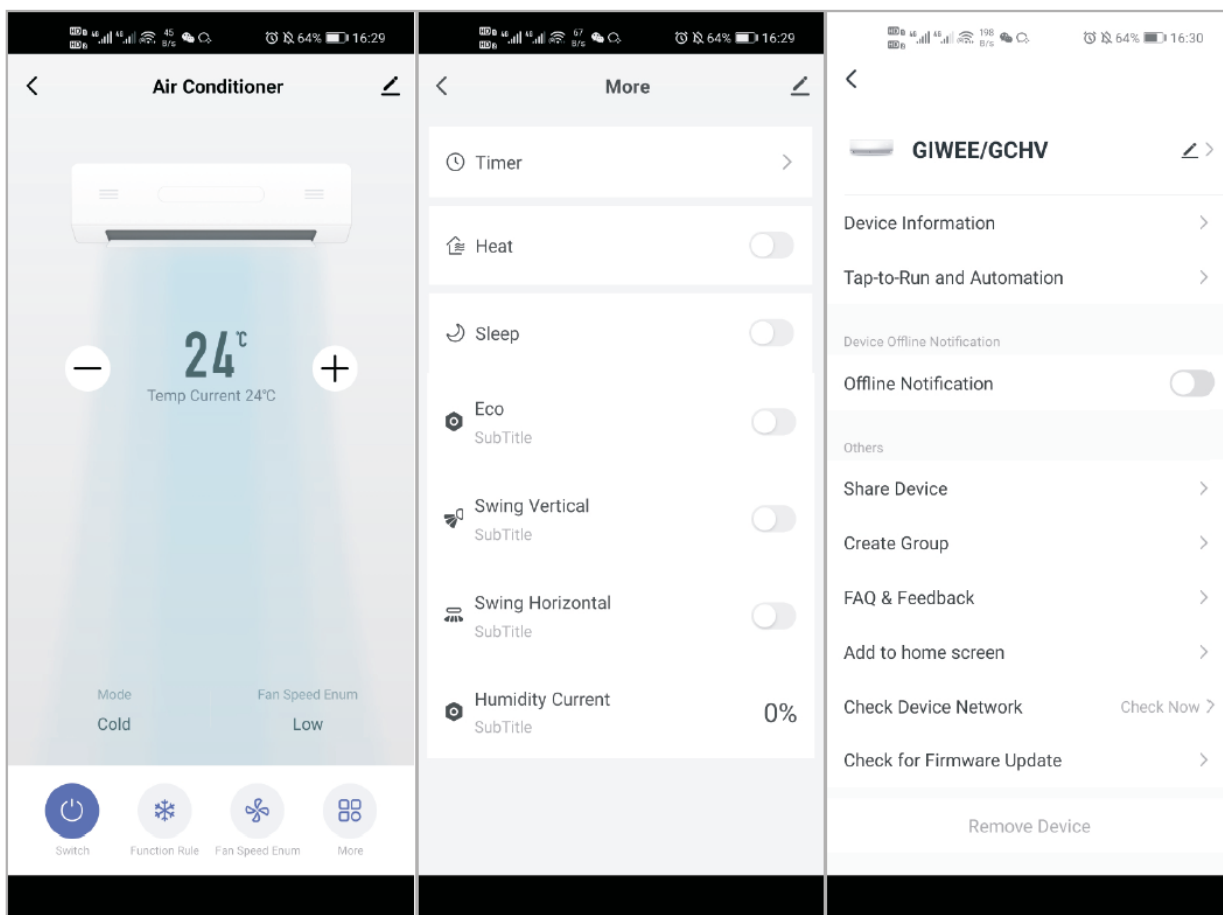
64% 16:29

Air Conditioner

24℃

Temp Current 24℃

Mode
Cold

Fan Speed Enum
Low

Switch
Function Rule
Fan Speed Enum
More

64% 16:29

More

Timer

Heat

Sleep

Eco
SubTitle

Swing Vertical
SubTitle

Swing Horizontal
SubTitle

Humidity Current
SubTitle
0%

64% 16:30

GIWEE/GCHV

Device Information

Tap-to-Run and Automation

Device Offline Notification

Offline Notification

Others

Share Device

Create Group

FAQ & Feedback

Add to home screen

Check Device Network
Check Now

Check for Firmware Update

Remove Device